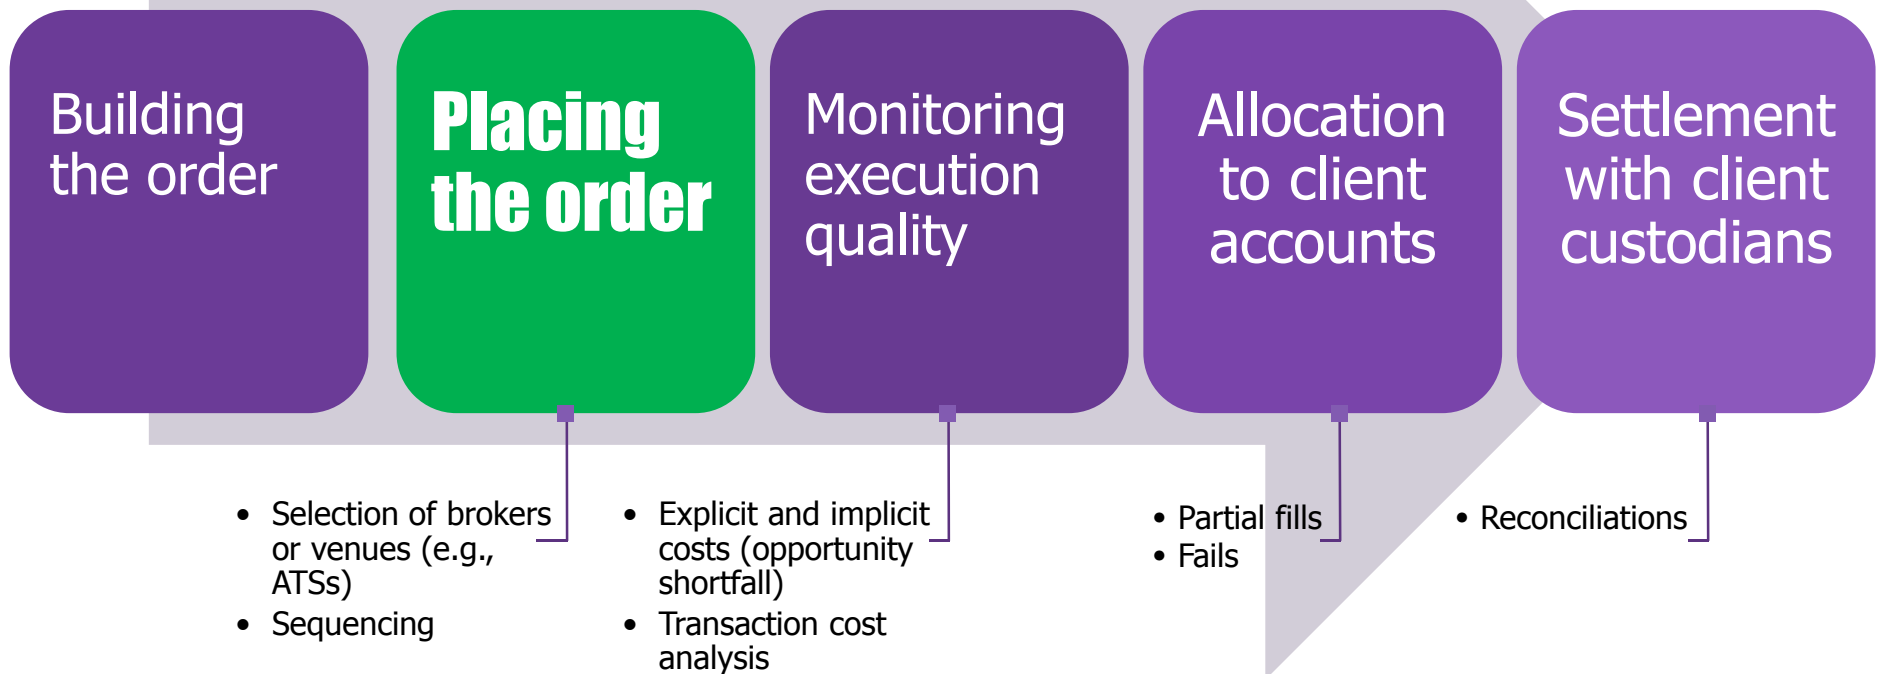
Building the order

Placing the order

Monitoring execution quality

Allocation to client accounts

Settlement with client custodians

- Selection of brokers or venues (e.g., ATSs)
- Sequencing

- Explicit and implicit costs (opportunity shortfall)
- Transaction cost analysis

- Partial fills
- Fails

- Reconciliations